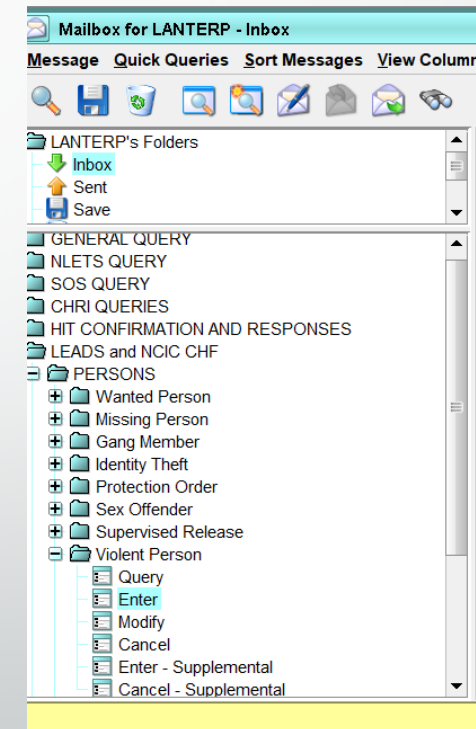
Mailbox for LANTERP - Inbox

Message Quick Queries Sort Messages View Column

LANTERP's Folders
Inbox
Sent
Save

GENERAL QUERY
NLETS QUERY
SOS QUERY
CHRI QUERIES
HIT CONFIRMATION AND RESPONSES
LEADS and NCIC CHF
PERSONS
Wanted Person
Missing Person
Gang Member
Identity Theft
Protection Order
Sex Offender
Supervised Release
Violent Person
Query
Enter
Modify
Cancel
Enter - Supplemental
Cancel - Supplemental